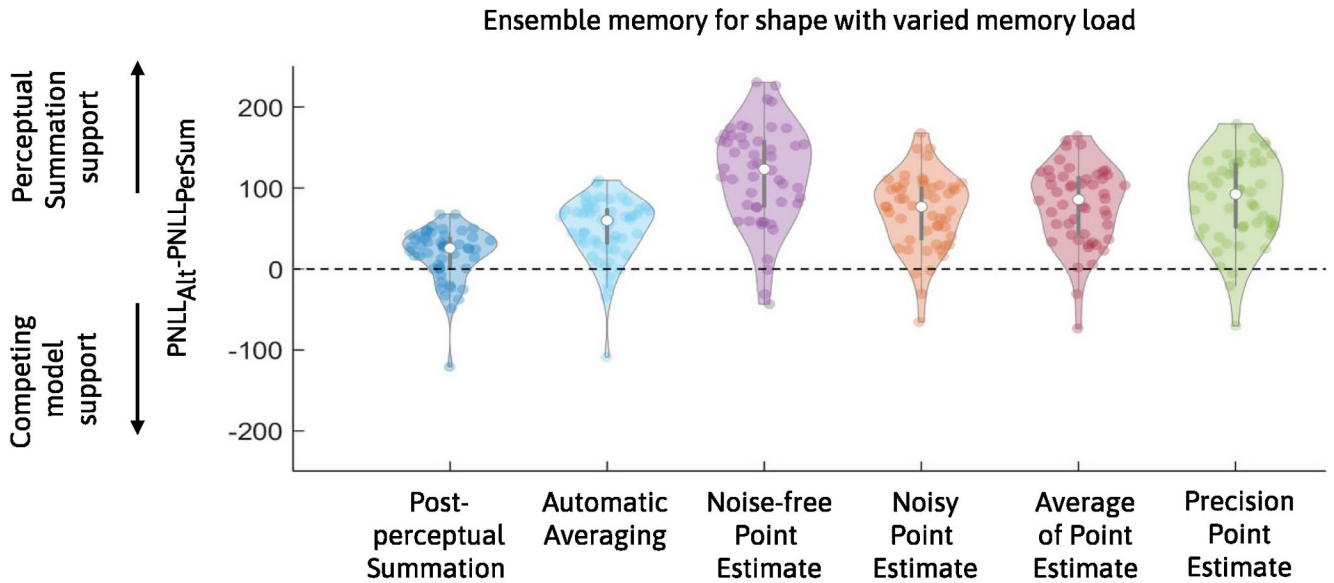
Ensemble memory for shape with varied memory load

Perceptual Summation support

Competing model support

$PNLL_{Alt}$-$PNLL_{PerSum}$

200
100
0
-100
-200

Post-perceptual Summation
Automatic Averaging
Noise-free Point Estimate
Noisy Point Estimate
Average of Point Estimate
Precision Point Estimate